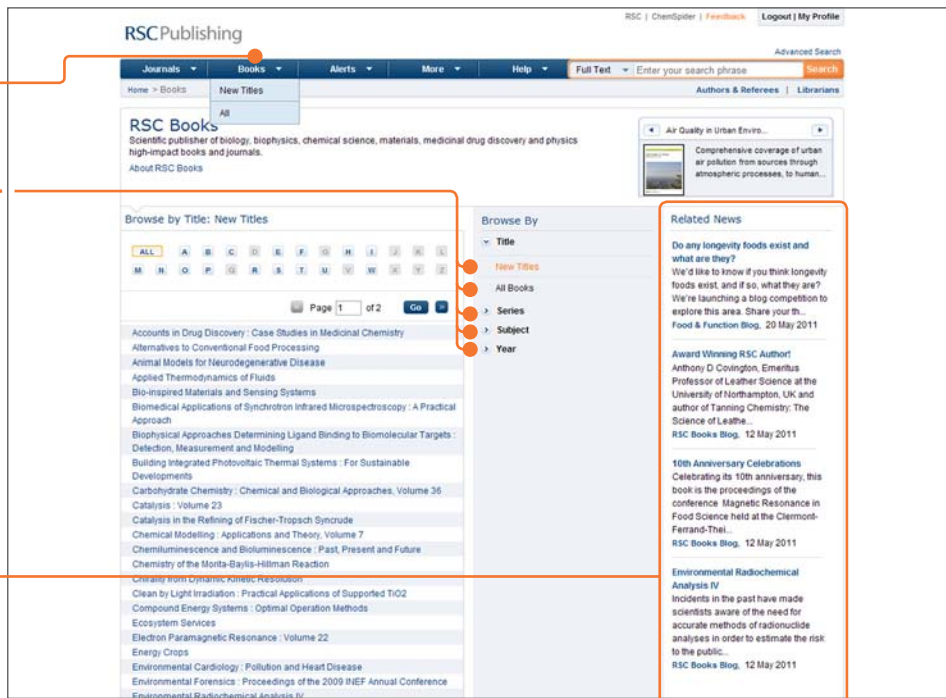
RSC Publishing

RSC | ChemSpider | Feedback Logout | My Profile

Advanced Search

Journals Books Alerts More Help Full Text Enter your search phrase Search

New Titles
All

Home > Books

Authors & Referees | Librarians

RSC Books

Scientific publisher of biology, biophysics, chemical science, materials, medicinal drug discovery and physics high-impact books and journals.

About RSC Books

Air Quality in Urban Enviro...

Comprehensive coverage of urban air pollution from sources through atmospheric processes, to human...

Browse by Title: New Titles

ALL A B C D E F G H I J K L
M N O P Q R S T U V W X Y Z

Page 1 of 2 Go

Accounts in Drug Discovery : Case Studies in Medicinal Chemistry
Alternatives to Conventional Food Processing
Animal Models for Neurodegenerative Disease
Applied Thermodynamics of Fluids
Bio-inspired Materials and Sensing Systems
Biomedical Applications of Synchrotron Infrared Microspectroscopy : A Practical Approach
Biophysical Approaches Determining Ligand Binding to Biomolecular Targets : Detection, Measurement and Modelling
Building Integrated Photovoltaic Thermal Systems : For Sustainable Developments
Carbohydrate Chemistry : Chemical and Biological Approaches, Volume 36
Catalysis : Volume 23
Catalysis in the Refining of Fischer-Tropsch Syncrude
Chemical Modelling : Applications and Theory, Volume 7
Chemiluminescence and Bioluminescence : Past, Present and Future
Chemistry of the Morita-Baylis-Hillman Reaction
Chirality from Dynamic Kinetic Resolution
Clean by Light Irradiation : Practical Applications of Supported TiO2
Compound Energy Systems : Optimal Operation Methods
Ecosystem Services
Electron Paramagnetic Resonance : Volume 22
Energy Crops
Environmental Cardiology : Pollution and Heart Disease
Environmental Forensics : Proceedings of the 2009 INEF Annual Conference
Environmental Radiochemical Analysis IV

Browse By
Title
New Titles
All Books
Series
Subject
Year

Related News

Do any longevity foods exist and what are they?
We'd like to know if you think longevity foods exist, and if so, what they are? We're launching a blog competition to explore this area. Share your th...
Food & Function Blog, 20 May 2011

Award Winning RSC Author!
Anthony D Covington, Emeritus Professor of Leather Science at the University of Northampton, UK and author of Tanning Chemistry: The Science of Leathe...
RSC Books Blog, 12 May 2011

10th Anniversary Celebrations
Celebrating its 10th anniversary, this book is the proceedings of the conference Magnetic Resonance in Food Science held at the Clermont-Ferrand-Thei...
RSC Books Blog, 12 May 2011

Environmental Radiochemical Analysis IV
Incidents in the past have made scientists aware of the need for accurate methods of radionuclide analyses in order to estimate the risk to the public...
RSC Books Blog, 12 May 2011